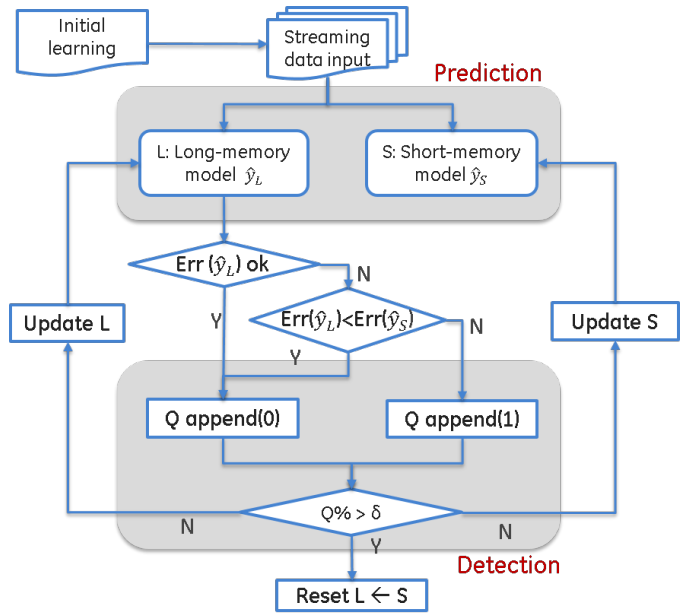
Initial learning

Streaming data input

Prediction

L: Long-memory model $\hat{y}_L$

S: Short-memory model $\hat{y}_S$

Err $(\hat{y}_L)$ ok

N

Y

Err$(\hat{y}_L)$<Err$(\hat{y}_S)$

N

Y

Update L

Update S

Q append(0)

Q append(1)

N

Q% > δ

N

Y

Detection

Reset L ← S